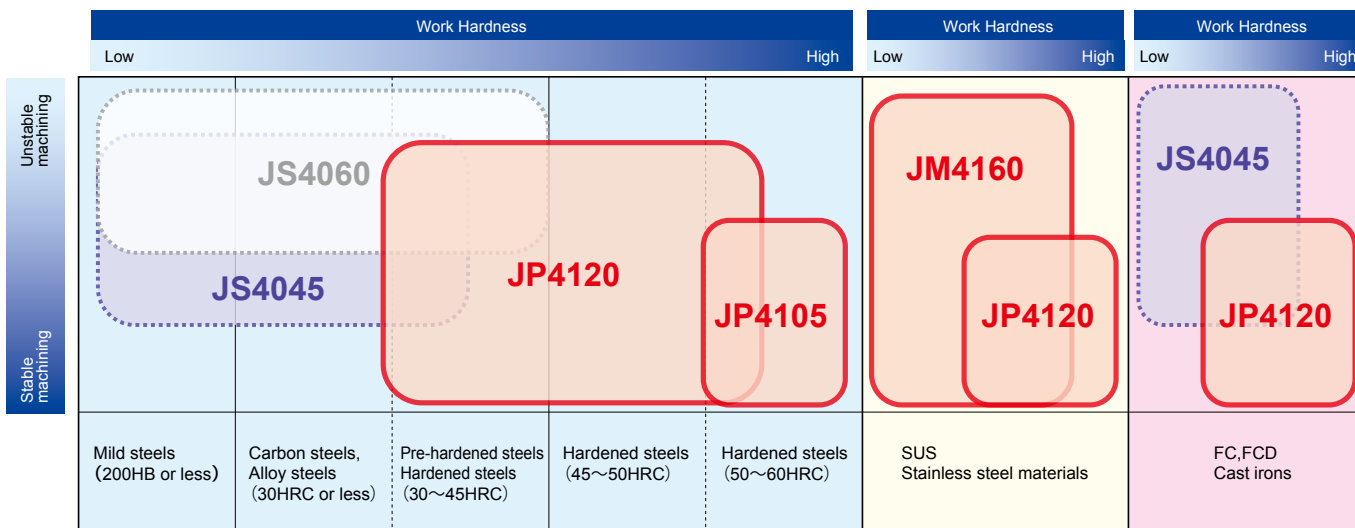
Work Hardness
Low High

Work Hardness
Low High

Work Hardness
Low High

Unstable machining

Stable machining

JS4060

JS4045

JP4120

JP4105

JM4160

JP4120

JS4045

JP4120

Mild steels (200HB or less)

Carbon steels, Alloy steels (30HRC or less)

Pre-hardened steels Hardened steels (30～45HRC)

Hardened steels (45～50HRC)

Hardened steels (50～60HRC)

SUS Stainless steel materials

FC,FCD Cast irons